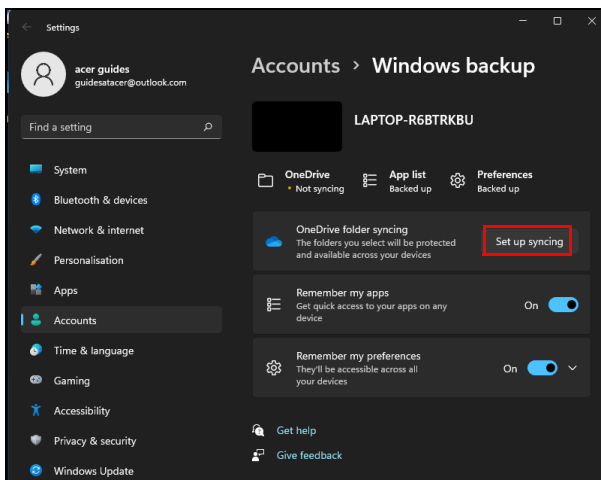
Settings

acer guides
guidesatacer@outlook.com

Find a setting

System
Bluetooth & devices
Network & internet
Personalisation
Apps
Accounts
Time & language
Gaming
Accessibility
Privacy & security
Windows Update

Accounts > Windows backup

LAPTOP-R6BTRKBU

OneDrive
• Not syncing

App list
Backed up

Preferences
Backed up

OneDrive folder syncing
The folders you select will be protected and available across your devices

Set up syncing

Remember my apps
Get quick access to your apps on any device

On

Remember my preferences
They'll be accessible across all your devices

On

Get help
Give feedback